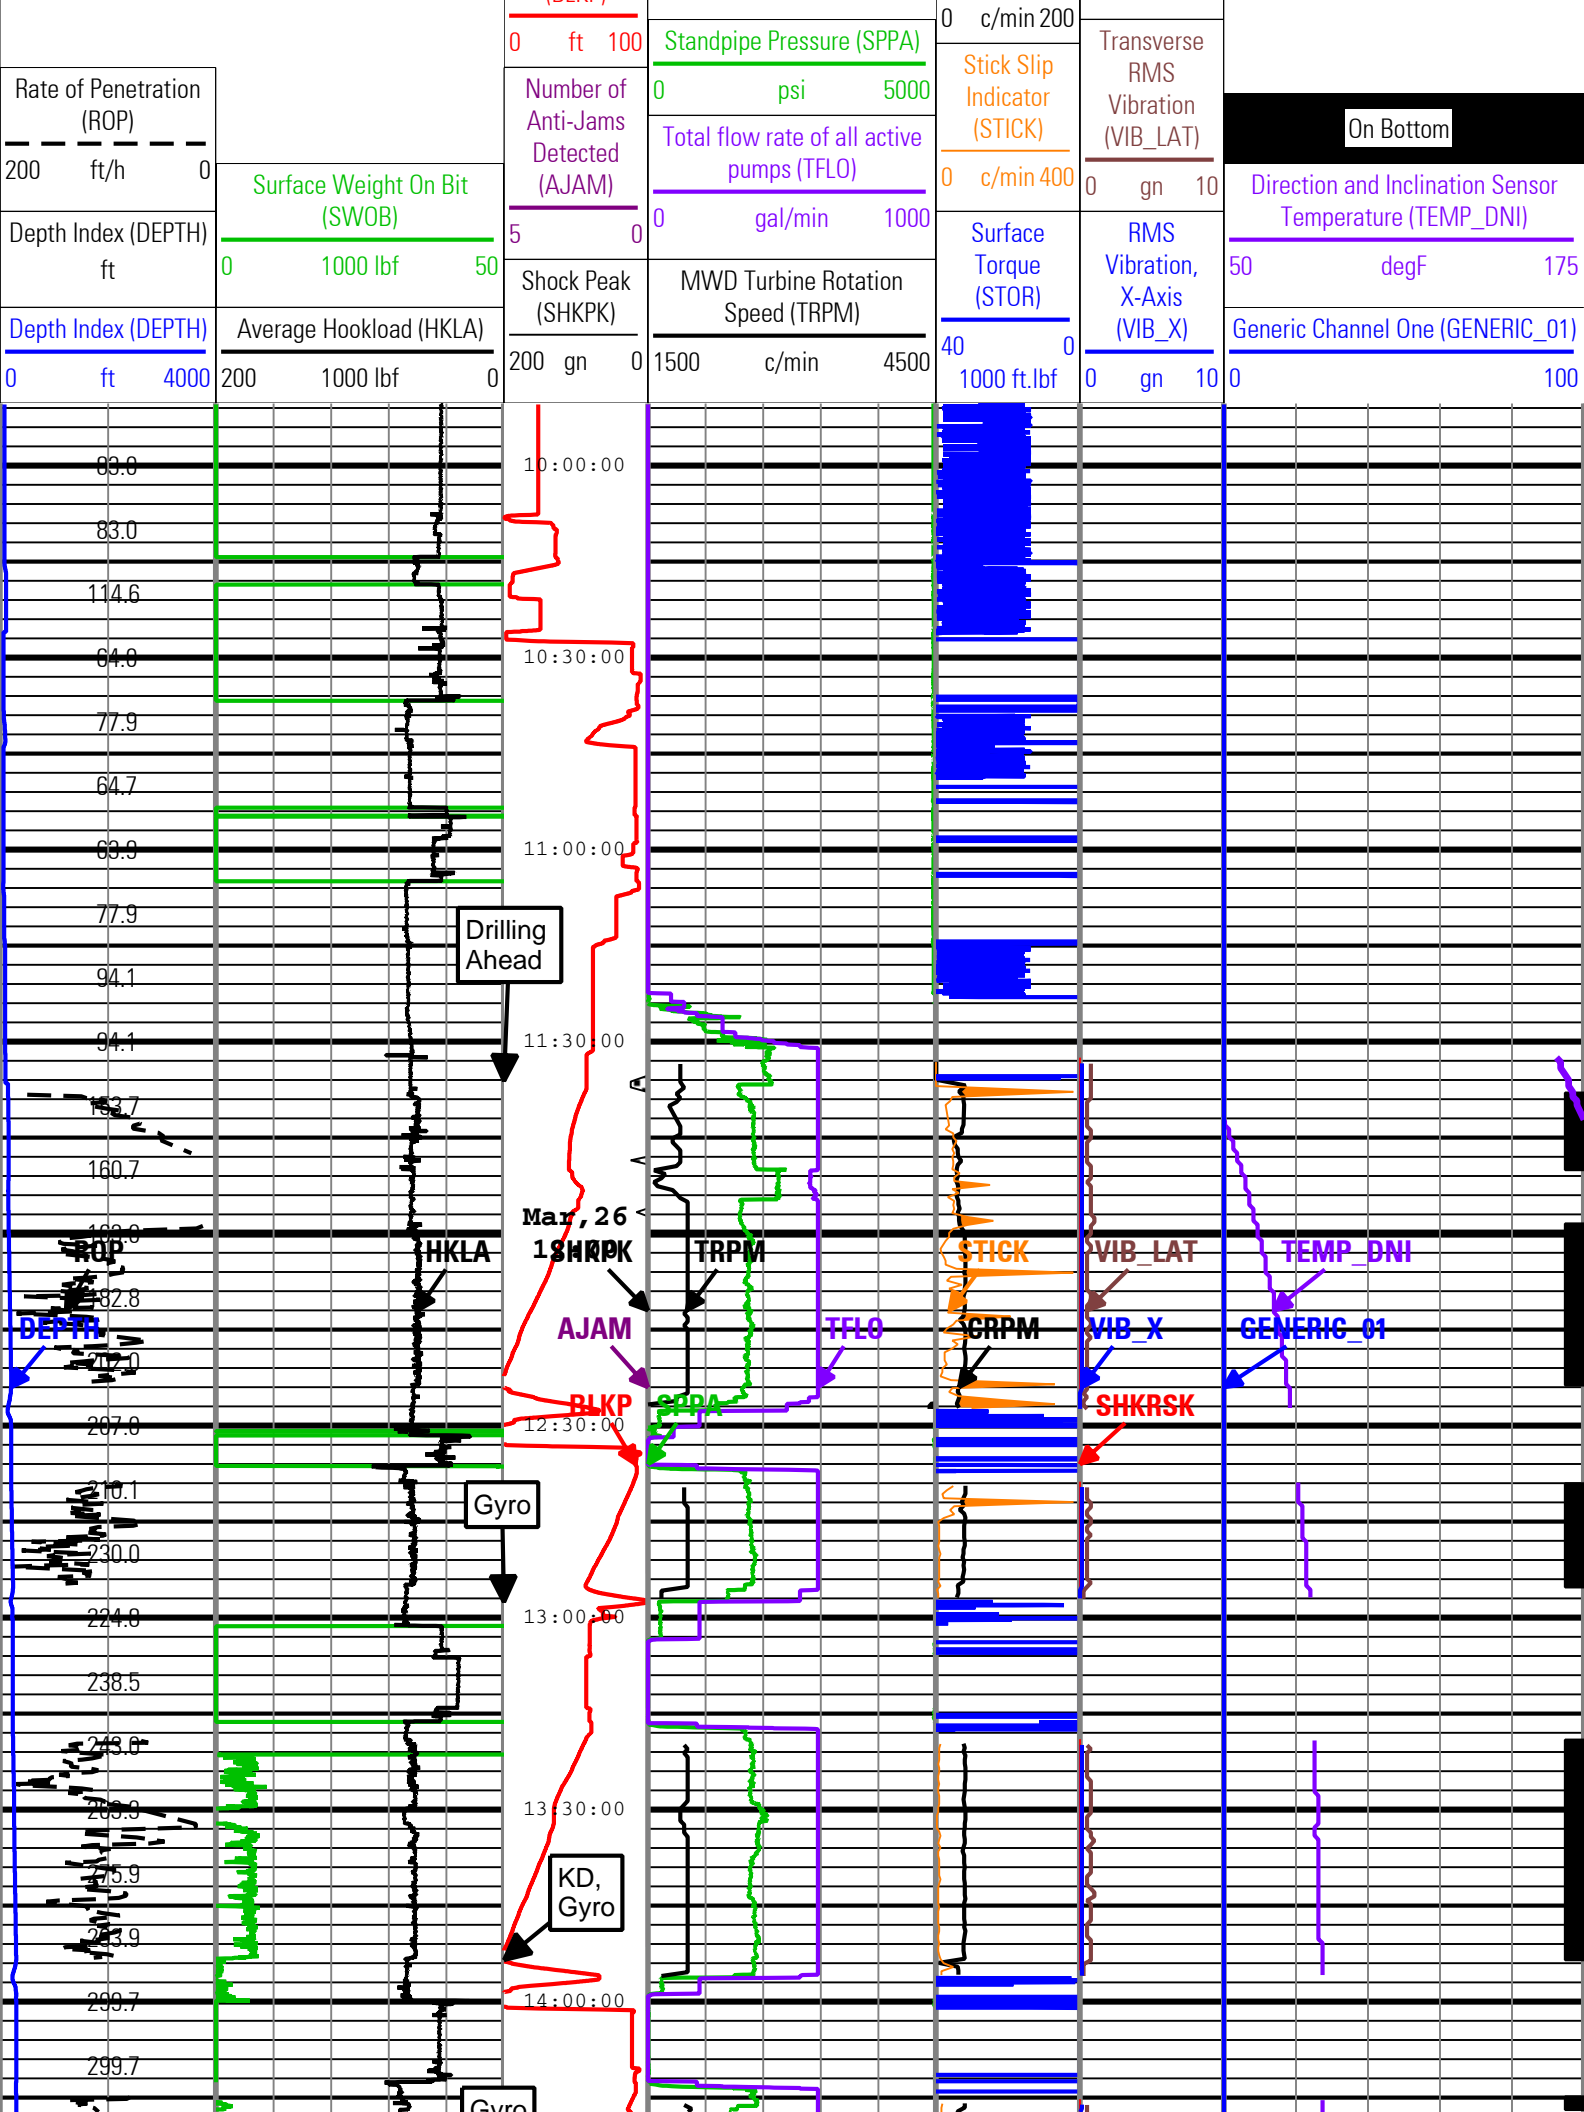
Rate of Penetration (ROP)
200 ft/h 0
Depth Index (DEPTH) ft
Depth Index (DEPTH)
0 ft 4000

Surface Weight On Bit (SWOB)
0 1000 lbf 50
Average Hookload (HKLA)
200 1000 lbf 0

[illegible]
0 ft 100
Number of Anti-Jams Detected (AJAM)
5 0
Shock Peak (SHKPK)
200 gn 0

Standpipe Pressure (SPPA)
0 psi 5000
Total flow rate of all active pumps (TFLO)
0 gal/min 1000
MWD Turbine Rotation Speed (TRPM)
1500 c/min 4500

0 c/min 200
Stick Slip Indicator (STICK)
0 c/min 400
Surface Torque (STOR)
40 0
1000 ft.lbf

Transverse RMS Vibration (VIB_LAT)
0 gn 10
RMS Vibration, X-Axis (VIB_X)
0 gn 10

On Bottom
Direction and Inclination Sensor Temperature (TEMP_DNI)
50 degF 175
Generic Channel One (GENERIC_01)
0 100

83.0
83.0
114.6
64.0
77.9
64.7
63.9
77.9
94.1
94.1
153.7
160.7
162.0
182.8
202.0
207.0
210.1
230.0
224.0
238.5
243.0
263.9
275.9
283.9
299.7
299.7

10:00:00
10:30:00
11:00:00
11:30:00
Mar,26
12:30:00
13:00:00
13:30:00
14:00:00

Drilling Ahead
Gyro
KD, Gyro
Gyro

ROP
DEPTH
HKLA
1SHKPK
AJAM
BLKP
SPPA
TRPM
TFLO
STICK
CRPM
VIB_LAT
VIB_X
SHKRSK
TEMP_DNI
GENERIC_01